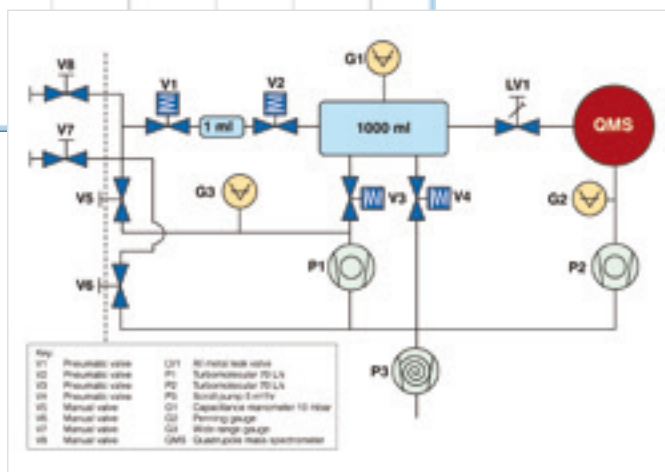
V8
V1
V2
G1
LV1
V7
1 ml
1000 ml
QMS
V5
G3
V3
V4
G2
P1
P2
V6
P3

Key
V1 Pneumatic valve
V2 Pneumatic valve
V3 Pneumatic valve
V4 Pneumatic valve
V5 Manual valve
V6 Manual valve
V7 Manual valve
V8 Manual valve
LV1 All metal leak valve
P1 Turbomolecular 70 L/s
P2 Turbomolecular 70 L/s
P3 Scroll pump 5 m³/hr
G1 Capacitance manometer 10 mbar
G2 Penning gauge
G3 Wide range gauge
QMS Quadrupole mass spectrometer